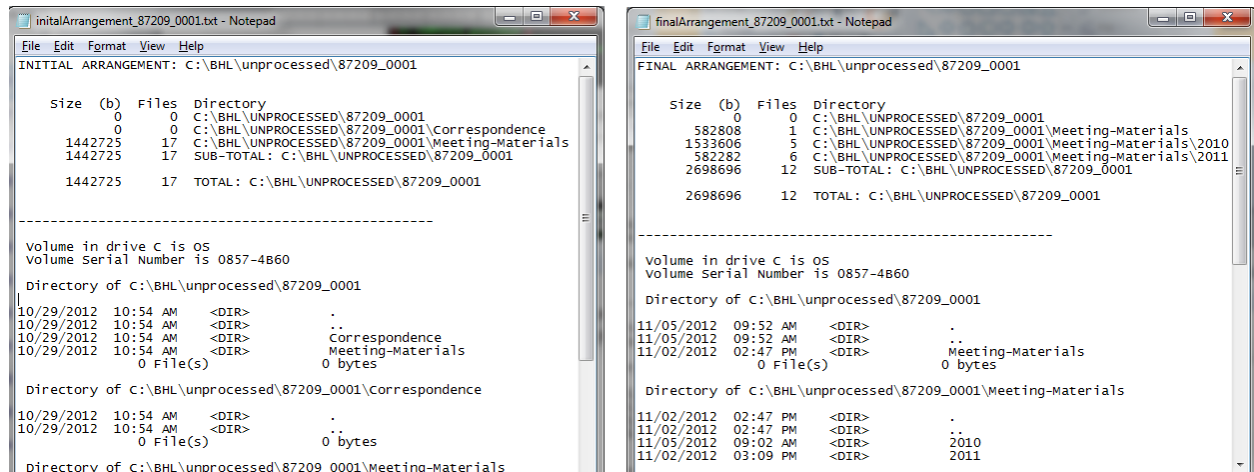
initalArrangement_87209_0001.txt - Notepad

File Edit Format View Help

INITIAL ARRANGEMENT: C:\BHL\unprocessed\87209_0001

| Size (b) | Files | Directory |
|---|---|---|
| 0 | 0 | C:\BHL\UNPROCESSED\87209_0001 |
| 0 | 0 | C:\BHL\UNPROCESSED\87209_0001\Correspondence |
| 1442725 | 17 | C:\BHL\UNPROCESSED\87209_0001\Meeting-Materials |
| 1442725 | 17 | SUB-TOTAL: C:\BHL\UNPROCESSED\87209_0001 |
| 1442725 | 17 | TOTAL: C:\BHL\UNPROCESSED\87209_0001 |

--------------------------------------------------

Volume in drive C is OS
Volume Serial Number is 0857-4B60

Directory of C:\BHL\unprocessed\87209_0001

10/29/2012 10:54 AM <DIR> .
10/29/2012 10:54 AM <DIR> ..
10/29/2012 10:54 AM <DIR> Correspondence
10/29/2012 10:54 AM <DIR> Meeting-Materials
0 File(s) 0 bytes

Directory of C:\BHL\unprocessed\87209_0001\Correspondence

10/29/2012 10:54 AM <DIR> .
10/29/2012 10:54 AM <DIR> ..
0 File(s) 0 bytes

Directory of C:\BHL\unprocessed\87209_0001\Meeting-Materials

finalArrangement_87209_0001.txt - Notepad

File Edit Format View Help

FINAL ARRANGEMENT: C:\BHL\unprocessed\87209_0001

| Size (b) | Files | Directory |
|---|---|---|
| 0 | 0 | C:\BHL\UNPROCESSED\87209_0001 |
| 582808 | 1 | C:\BHL\UNPROCESSED\87209_0001\Meeting-Materials |
| 1533606 | 5 | C:\BHL\UNPROCESSED\87209_0001\Meeting-Materials\2010 |
| 582282 | 6 | C:\BHL\UNPROCESSED\87209_0001\Meeting-Materials\2011 |
| 2698696 | 12 | SUB-TOTAL: C:\BHL\UNPROCESSED\87209_0001 |
| 2698696 | 12 | TOTAL: C:\BHL\UNPROCESSED\87209_0001 |

--------------------------------------------------

Volume in drive C is OS
Volume Serial Number is 0857-4B60

Directory of C:\BHL\unprocessed\87209_0001

11/05/2012 09:52 AM <DIR> .
11/05/2012 09:52 AM <DIR> ..
11/02/2012 02:47 PM <DIR> Meeting-Materials
0 File(s) 0 bytes

Directory of C:\BHL\unprocessed\87209_0001\Meeting-Materials

11/02/2012 02:47 PM <DIR> .
11/02/2012 02:47 PM <DIR> ..
11/05/2012 09:02 AM <DIR> 2010
11/02/2012 03:09 PM <DIR> 2011